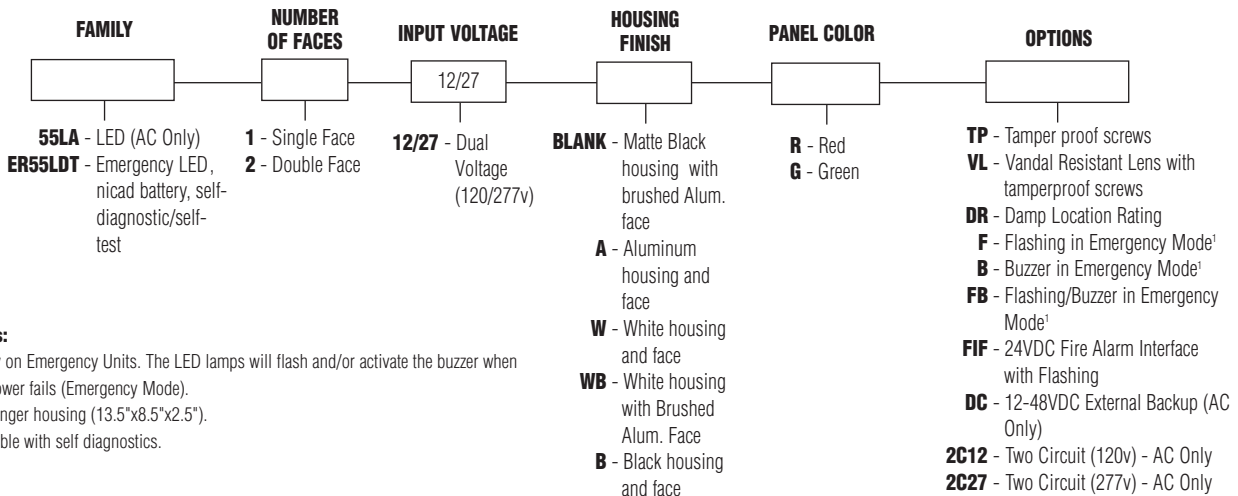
FAMILY

NUMBER OF FACES

INPUT VOLTAGE

HOUSING FINISH

PANEL COLOR

OPTIONS

12/27

55LA - LED (AC Only)
ER55LDT - Emergency LED, nicad battery, self-diagnostic/self-test

1 - Single Face
2 - Double Face

12/27 - Dual Voltage (120/277v)

BLANK - Matte Black housing with brushed Alum. face
A - Aluminum housing and face
W - White housing and face
WB - White housing with Brushed Alum. Face
B - Black housing and face

R - Red
G - Green

TP - Tamper proof screws
VL - Vandal Resistant Lens with tamperproof screws
DR - Damp Location Rating
F - Flashing in Emergency Mode¹
B - Buzzer in Emergency Mode¹
FB - Flashing/Buzzer in Emergency Mode¹
FIF - 24VDC Fire Alarm Interface with Flashing
DC - 12-48VDC External Backup (AC Only)
2C12 - Two Circuit (120v) - AC Only
2C27 - Two Circuit (277v) - AC Only

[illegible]s:
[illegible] on Emergency Units. The LED lamps will flash and/or activate the buzzer when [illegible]ower fails (Emergency Mode).
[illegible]nger housing (13.5"x8.5"x2.5").
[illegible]ble with self diagnostics.